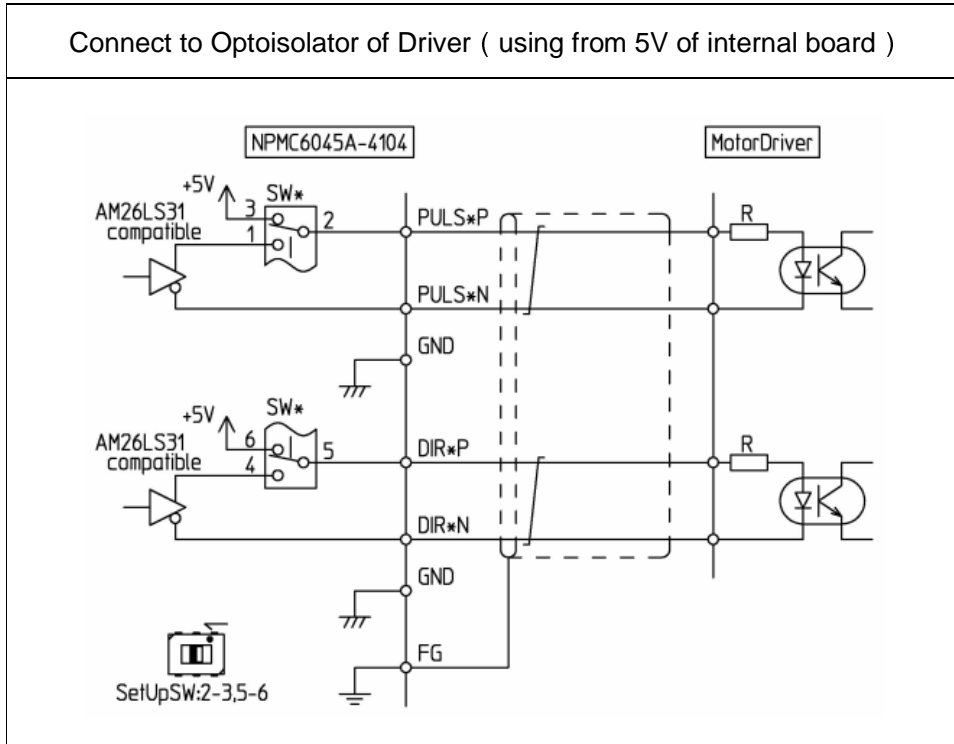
Connect to Optoisolator of Driver（using from 5V of internal board）

NPMC6045A-4104

MotorDriver

+5V

SW*

3

2

AM26LS31 compatible

1

PULS*P

R

PULS*N

GND

+5V

SW*

6

5

AM26LS31 compatible

4

DIR*P

R

DIR*N

GND

FG

SetUpSW:2-3,5-6